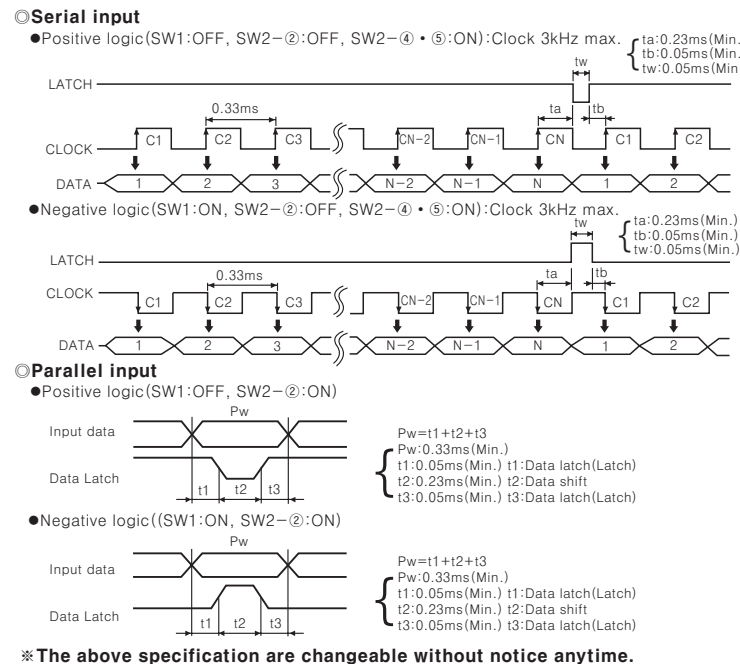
◎Serial input

●Positive logic(SW1:OFF, SW2−②:OFF, SW2−④ • ⑤:ON):Clock 3kHz max.

ta:0.23ms(Min.
tb:0.05ms(Min.
tw:0.05ms(Min

tw

LATCH

0.33ms

ta tb

C1 C2 C3 CN−2 CN−1 CN C1 C2

CLOCK

DATA 1 2 3 N−2 N−1 N 1 2

●Negative logic(SW1:ON, SW2−②:OFF, SW2−④ • ⑤:ON):Clock 3kHz max.

ta:0.23ms(Min.)
tb:0.05ms(Min.)
tw:0.05ms(Min.)

tw

LATCH

0.33ms

ta tb

CLOCK C1 C2 C3 CN−2 CN−1 CN C1 C2

DATA 1 2 3 N−2 N−1 N 1 2

◎Parallel input

●Positive logic(SW1:OFF, SW2−②:ON)

Pw

Input data

Data Latch

t1 t2 t3

Pw=t1+t2+t3
Pw:0.33ms(Min.)
t1:0.05ms(Min.) t1:Data latch(Latch)
t2:0.23ms(Min.) t2:Data shift
t3:0.05ms(Min.) t3:Data latch(Latch)

●Negative logic((SW1:ON, SW2−②:ON)

Pw

Input data

Data Latch

t1 t2 t3

Pw=t1+t2+t3
Pw:0.33ms(Min.)
t1:0.05ms(Min.) t1:Data latch(Latch)
t2:0.23ms(Min.) t2:Data shift
t3:0.05ms(Min.) t3:Data latch(Latch)

※The above specification are changeable without notice anytime.